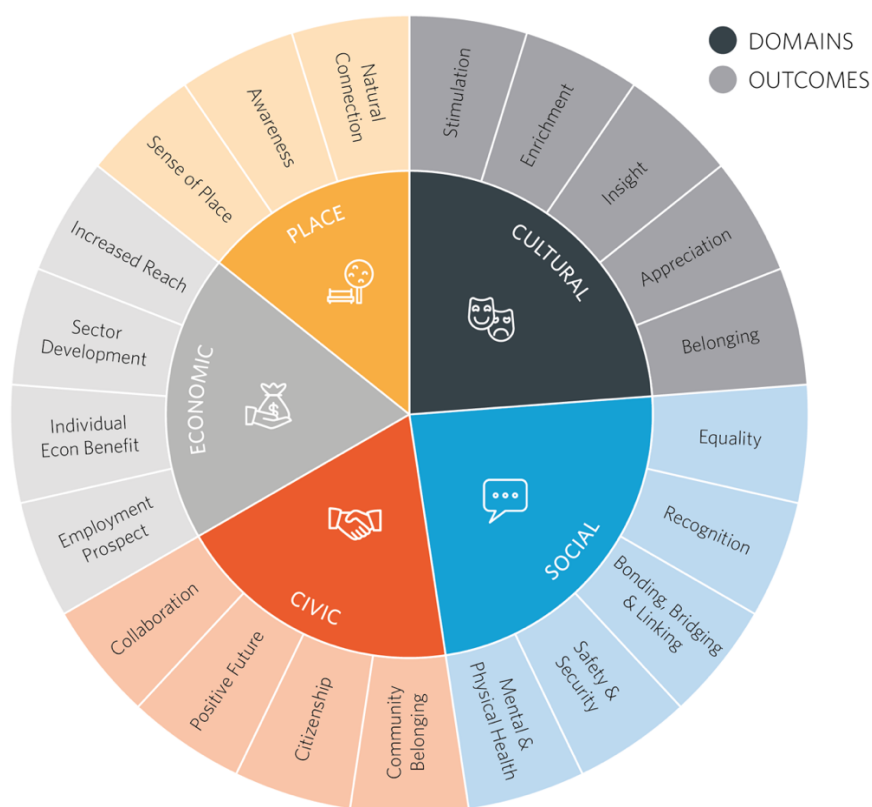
DOMAINS
OUTCOMES

Natural Connection
Awareness
Sense of Place
PLACE

Stimulation
Enrichment
Insight
Appreciation
Belonging
CULTURAL

Increased Reach
Sector Development
Individual Econ Benefit
Employment Prospect
ECONOMIC

Equality
Recognition
Bonding, Bridging & Linking
Safety & Security
Mental & Physical Health
SOCIAL

Collaboration
Positive Future
Citizenship
Community Belonging
CIVIC